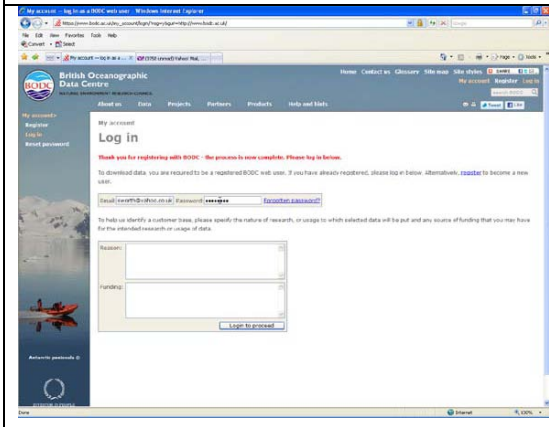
My account – log in as a BODC web user - Windows Internet Explorer

https://www.bodc.ac.uk/my_account/login/?reg=y&pa=http://www.bodc.ac.uk/

File Edit View Favorites Tools Help

Convert Select

My account – log in as a ... X

Home Contact us Glossary Site map Site styles

My account Register Log in

British Oceanographic Data Centre

NATURAL ENVIRONMENT RESEARCH COUNCIL

About us Data Projects Partners Products Help and hints

My account
Register
Log in
Reset password

My account

Log in

Thank you for registering with BODC - the process is now complete. Please log in below.

To download data, you are required to be a registered BODC web user. If you have already registered, please log in below. Alternatively, register to become a new user.

Email swarth@yahoo.co.uk Password •••••••• Forgotten password?

To help us identify a customer base, please specify the nature of research, or usage to which selected data will be put and any source of funding that you may have for the intended research or usage of data.

Reason:

Funding:

Login to proceed

Antarctic peninsula ©

Done Internet 100%